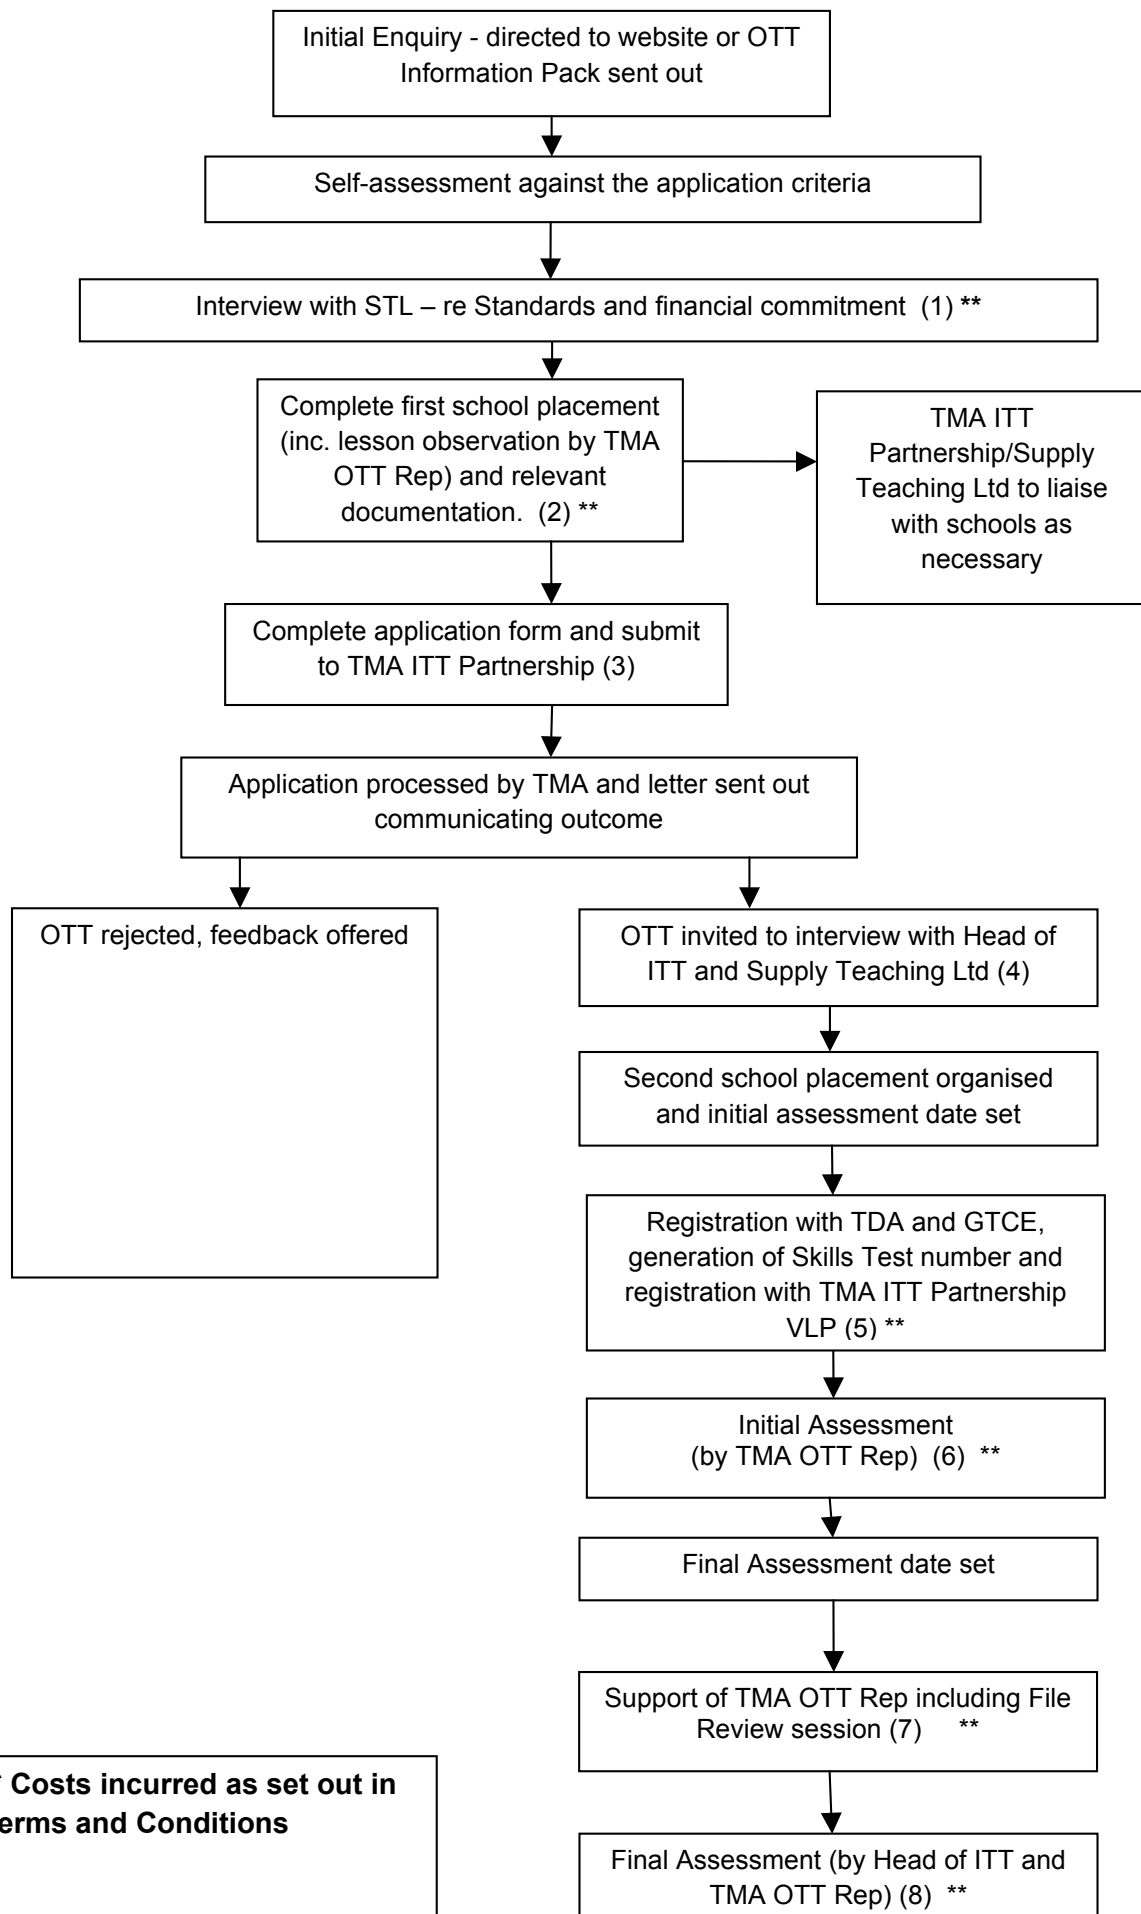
Initial Enquiry - directed to website or OTT Information Pack sent out

Self-assessment against the application criteria

Interview with STL – re Standards and financial commitment (1) **

Complete first school placement (inc. lesson observation by TMA OTT Rep) and relevant documentation. (2) **

TMA ITT Partnership/Supply Teaching Ltd to liaise with schools as necessary

Complete application form and submit to TMA ITT Partnership (3)

Application processed by TMA and letter sent out communicating outcome

OTT rejected, feedback offered

OTT invited to interview with Head of ITT and Supply Teaching Ltd (4)

Second school placement organised and initial assessment date set

Registration with TDA and GTCE, generation of Skills Test number and registration with TMA ITT Partnership VLP (5) **

Initial Assessment (by TMA OTT Rep) (6) **

Final Assessment date set

Support of TMA OTT Rep including File Review session (7) **

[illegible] Costs incurred as set out in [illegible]erms and Conditions

Final Assessment (by Head of ITT and TMA OTT Rep) (8) **